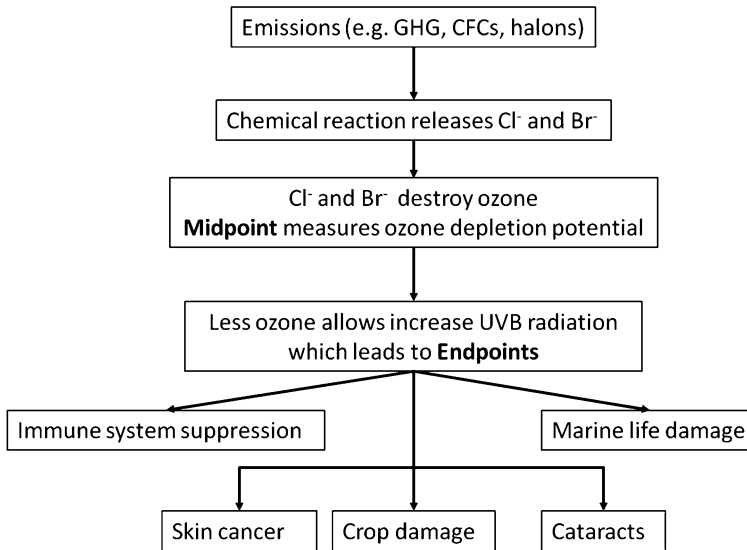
Emissions (e.g. GHG, CFCs, halons)

Chemical reaction releases $Cl^-$ and $Br^-$

$Cl^-$ and $Br^-$ destroy ozone
**Midpoint** measures ozone depletion potential

Less ozone allows increase UVB radiation which leads to **Endpoints**

Immune system suppression

Marine life damage

Skin cancer

Crop damage

Cataracts